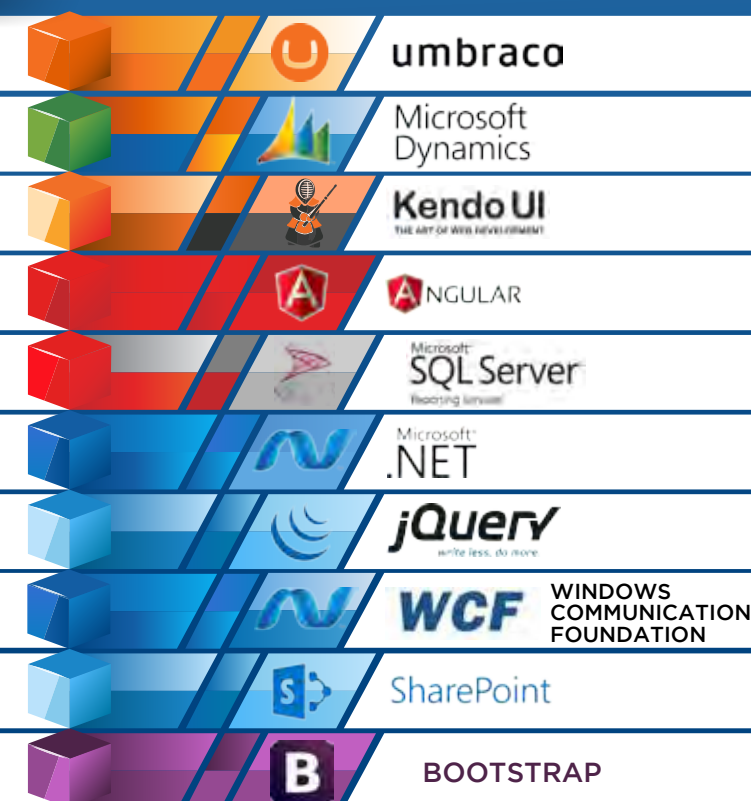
umbraco

Microsoft Dynamics

Kendo UI
THE ART OF WEB DEVELOPMENT

A

ANGULAR

Microsoft SQL Server
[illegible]

Microsoft .NET

jQuery
write less, do more

WCF WINDOWS COMMUNICATION FOUNDATION

S

SharePoint

B

BOOTSTRAP